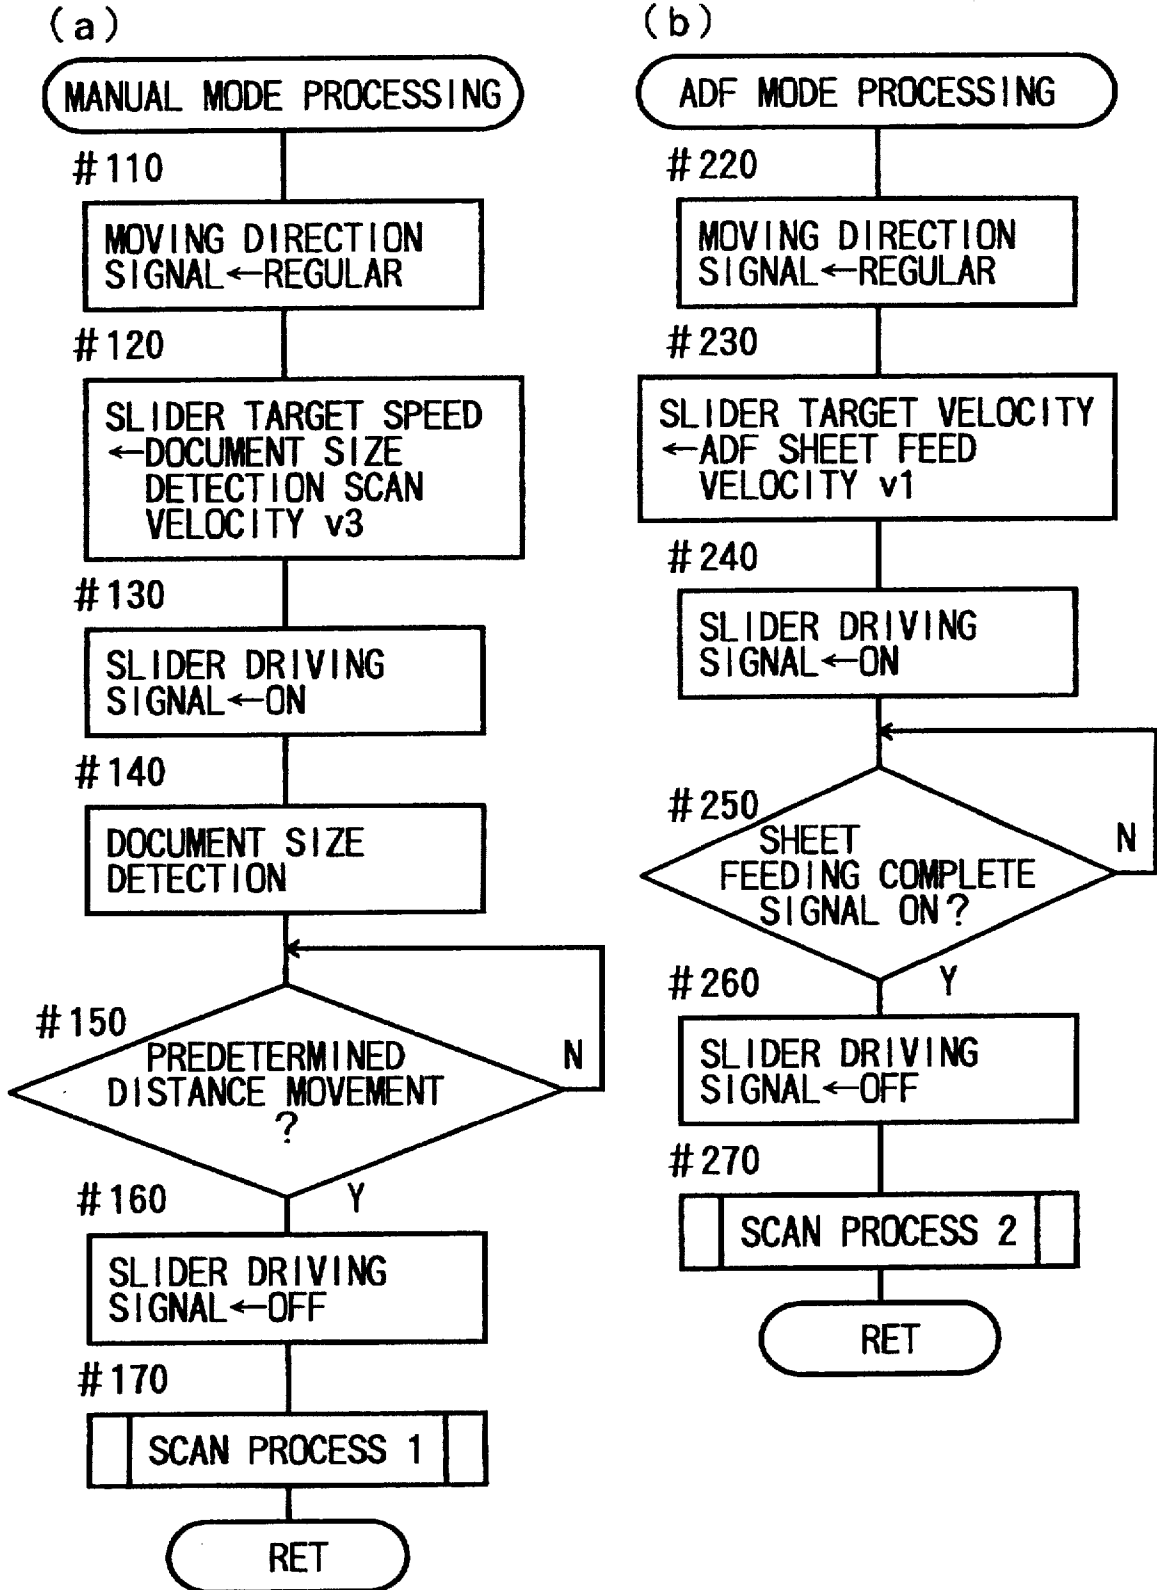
(a)

MANUAL MODE PROCESSING

#110

MOVING DIRECTION SIGNAL←REGULAR

#120

SLIDER TARGET SPEED ←DOCUMENT SIZE DETECTION SCAN VELOCITY v3

#130

SLIDER DRIVING SIGNAL←ON

#140

DOCUMENT SIZE DETECTION

#150

PREDETERMINED DISTANCE MOVEMENT ?

N

Y

#160

SLIDER DRIVING SIGNAL←OFF

#170

SCAN PROCESS 1

RET

(b)

ADF MODE PROCESSING

#220

MOVING DIRECTION SIGNAL←REGULAR

#230

SLIDER TARGET VELOCITY ←ADF SHEET FEED VELOCITY v1

#240

SLIDER DRIVING SIGNAL←ON

#250

SHEET FEEDING COMPLETE SIGNAL ON?

N

Y

#260

SLIDER DRIVING SIGNAL←OFF

#270

SCAN PROCESS 2

RET